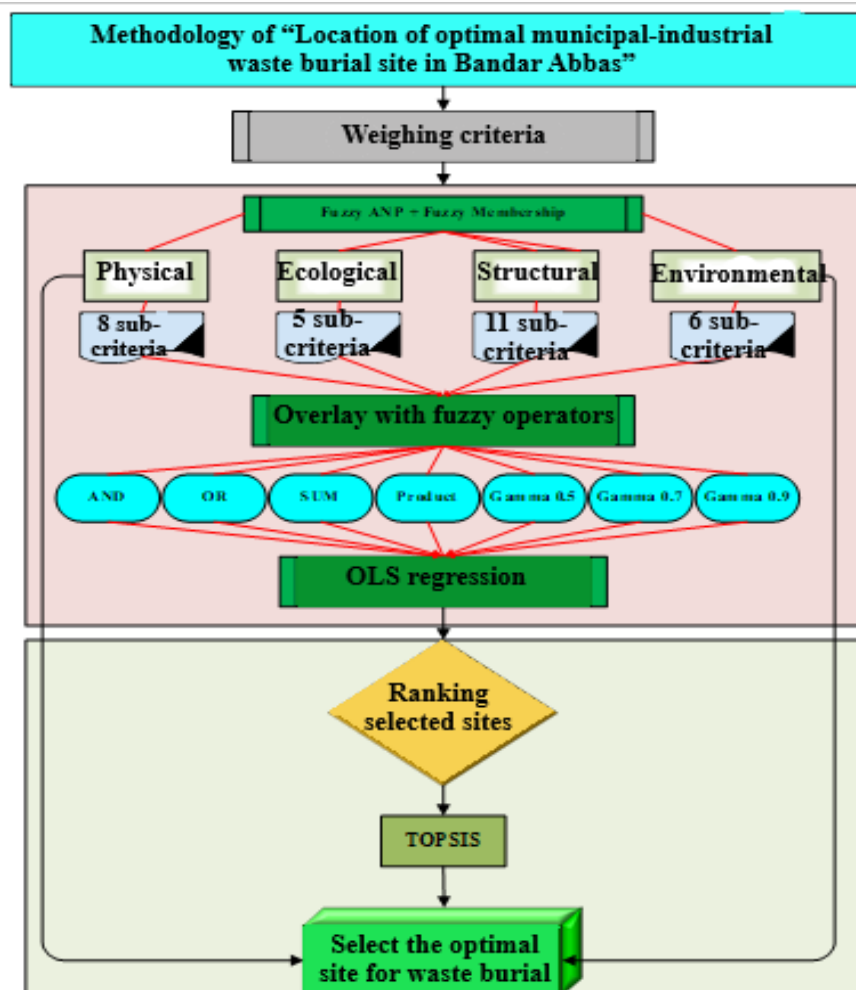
Methodology of "Location of optimal municipal-industrial waste burial site in Bandar Abbas"

Weighing criteria

Fuzzy ANP + Fuzzy Membership

Physical

Ecological

Structural

Environmental

8 sub-criteria

5 sub-criteria

11 sub-criteria

6 sub-criteria

Overlay with fuzzy operators

AND

OR

SUM

Product

Gamma 0.5

Gamma 0.7

Gamma 0.9

OLS regression

Ranking selected sites

TOPSIS

Select the optimal site for waste burial